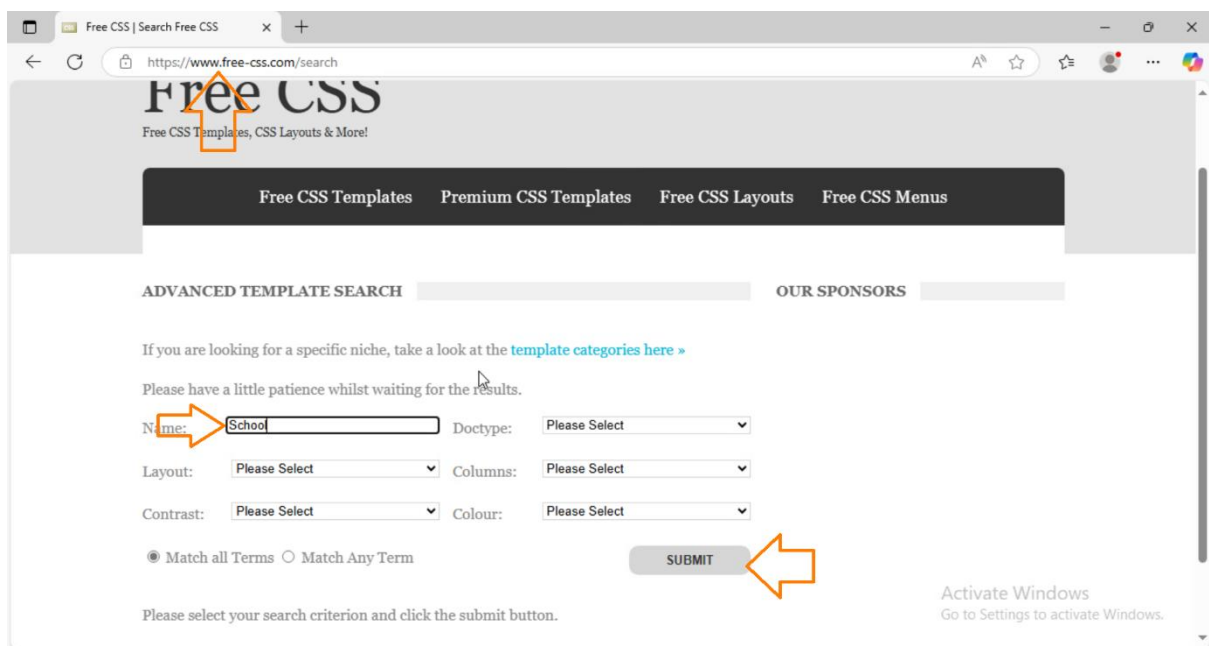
Free CSS | Search Free CSS

https://www.free-css.com/search

Free CSS

Free CSS Templates, CSS Layouts & More!

Free CSS Templates Premium CSS Templates Free CSS Layouts Free CSS Menus

ADVANCED TEMPLATE SEARCH

OUR SPONSORS

If you are looking for a specific niche, take a look at the template categories here »

Please have a little patience whilst waiting for the results.

Name: School

Doctype: Please Select

Layout: Please Select

Columns: Please Select

Contrast: Please Select

Colour: Please Select

Match all Terms Match Any Term

SUBMIT

Please select your search criterion and click the submit button.

Activate Windows
Go to Settings to activate Windows.